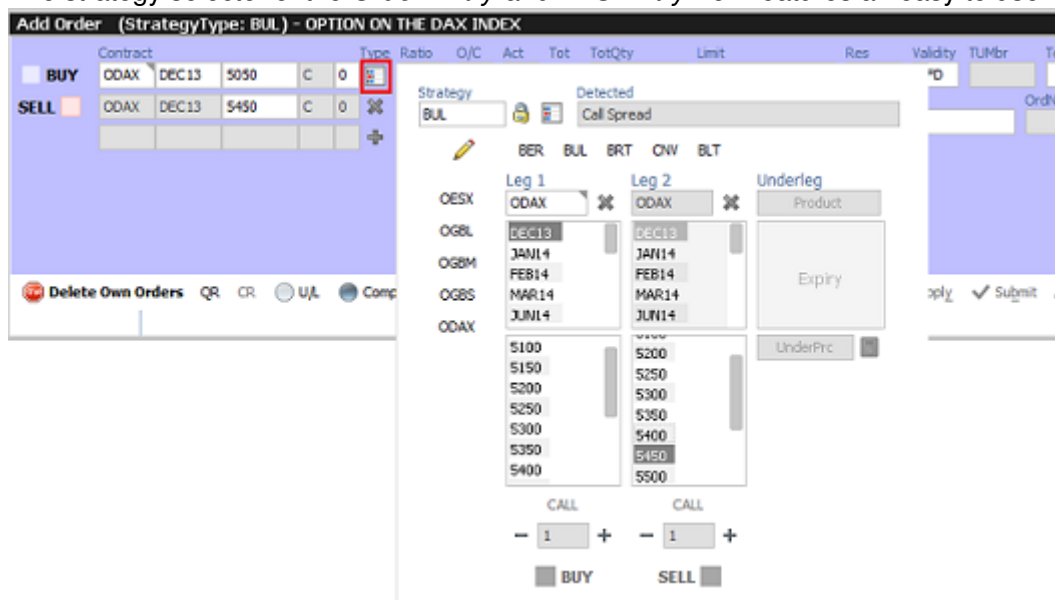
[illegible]

Add Order (StrategyType: BUL) - OPTION ON THE DAX INDEX

Contract Type Ratio O/C Act Tot TotQty Limit Res Validity TUMbr

BUY ODAX DEC13 5050 C 0

SELL ODAX DEC13 5450 C 0

Strategy
BUL

Detected
Call Spread

BER BUL BRT CNV BLT

OESX
OGBL
OGBM
OGBS
ODAX

Leg 1
ODAX
DEC13
JAN14
FEB14
MAR14
JUN14

Leg 2
ODAX
DEC13
JAN14
FEB14
MAR14
JUN14

Underleg
Product
Expiry
UnderPrc

5100
5150
5200
5250
5300
5350
5400

5200
5250
5300
5350
5400
5450
5500

CALL
− 1 +
BUY

CALL
− 1 +
SELL

Delete Own Orders QR CR U/L Comp

pply Submit